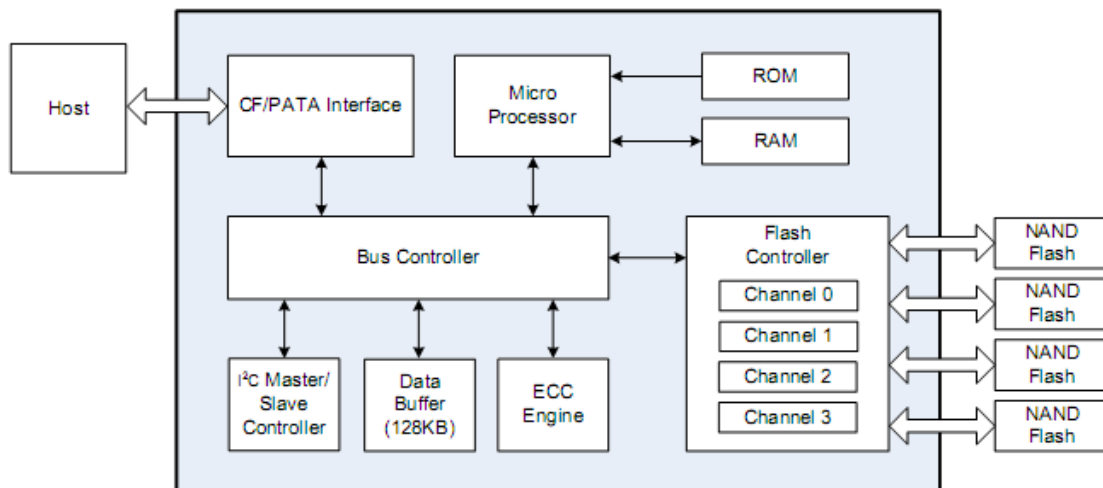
Host

CF/PATA Interface

Micro Processor

ROM

RAM

Bus Controller

Flash Controller

Channel 0

Channel 1

Channel 2

Channel 3

NAND Flash

NAND Flash

NAND Flash

NAND Flash

I²C Master/ Slave Controller

Data Buffer (128KB)

ECC Engine